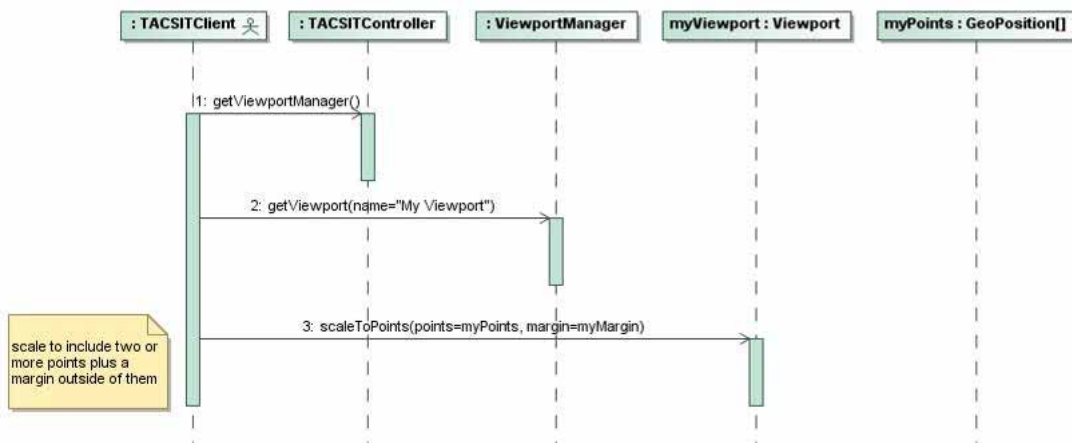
: TACSITClient

: TACSITController

: ViewportManager

myViewport : Viewport

myPoints : GeoPosition[]

1: getViewportManager()

2: getViewport(name="My Viewport")

3: scaleToPoints(points=myPoints, margin=myMargin)

scale to include two or more points plus a margin outside of them